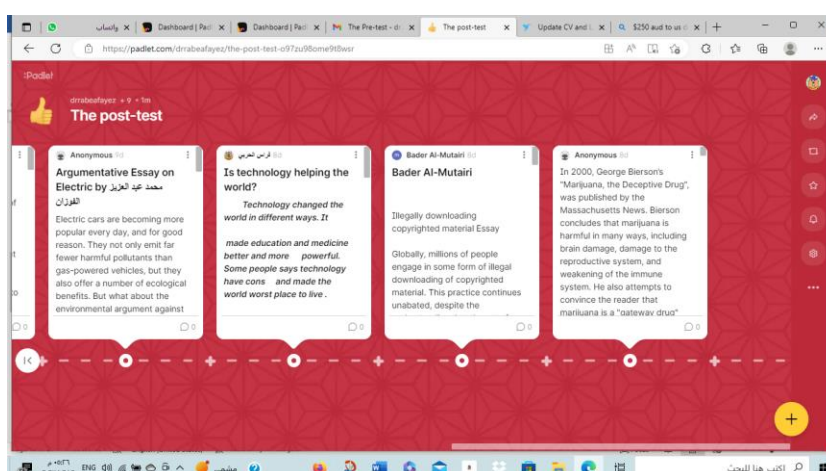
واتساب | Dashboard | Padl | Dashboard | Padl | The Pre-test - dr | The post-test | Update CV and | $250 aud to us d

https://padlet.com/drrabeafayez/the-post-test-o97zu98ome9t8wsr

Padlet

drrabeafayez • 9 • 1m

The post-test

Anonymous 9d

Argumentative Essay on Electric by محمد عبد العزيز الفوزان

Electric cars are becoming more popular every day, and for good reason. They not only emit far fewer harmful pollutants than gas-powered vehicles, but they also offer a number of ecological benefits. But what about the environmental argument against

0

فارس العربي 9d

Is technology helping the world?

Technology changed the world in different ways. It

made education and medicine better and more powerful. Some people says technology have cons and made the world worst place to live .

0

Bader Al-Mutairi 8d

Bader Al-Mutairi

Illegally downloading copyrighted material Essay

Globally, millions of people engage in some form of illegal downloading of copyrighted material. This practice continues unabated, despite the

0

Anonymous 9d

In 2000, George Bierson's "Marijuana, the Deceptive Drug", was published by the Massachusetts News. Bierson concludes that marijuana is harmful in many ways, including brain damage, damage to the reproductive system, and weakening of the immune system. He also attempts to convince the reader that marijuana is a "gateway drug"

0

ENG

اكتب هنا للبحث